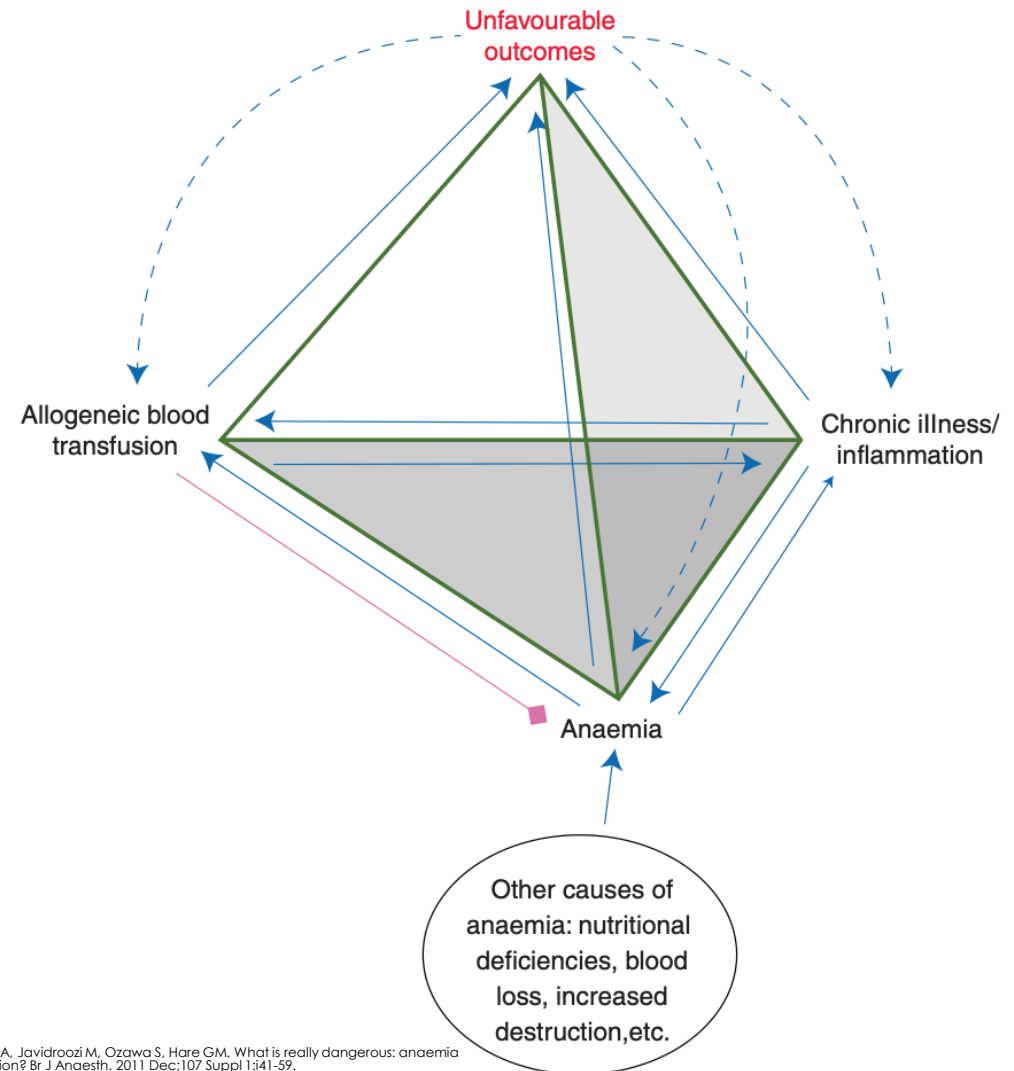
Unfavourable outcomes

Allogeneic blood transfusion

Chronic illness/ inflammation

Anaemia

Other causes of anaemia: nutritional deficiencies, blood loss, increased destruction,etc.

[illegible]A, Javidroozi M, Ozawa S, Hare GM. What is really dangerous: anaemia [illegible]ion? Br J Anaesth. 2011 Dec;107 Suppl 1:i41-59.